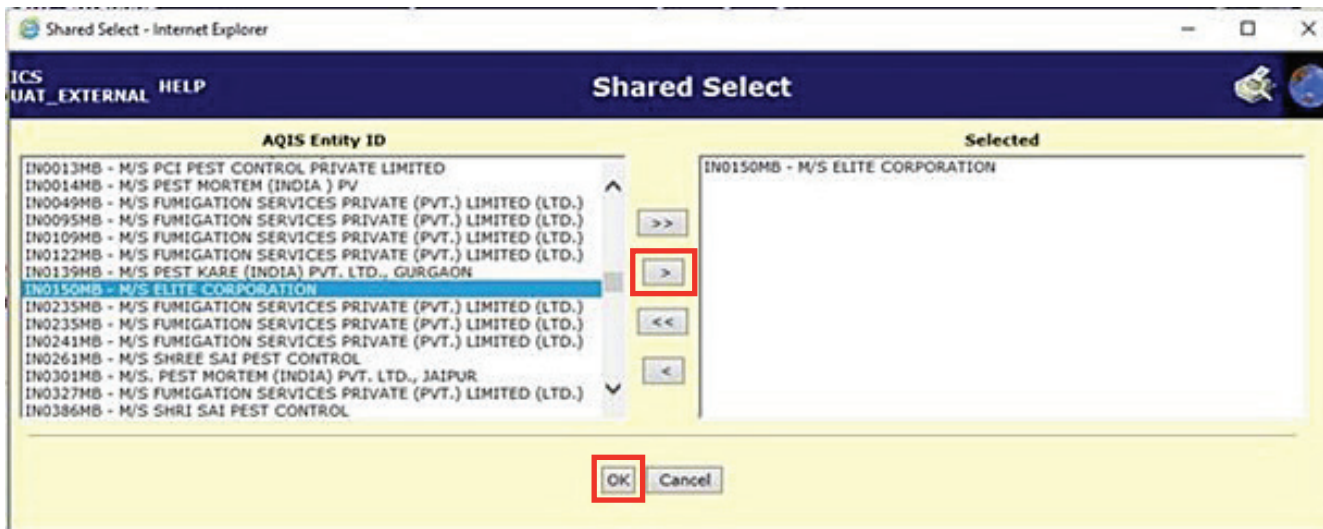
Shared Select - Internet Explorer

ICS
UAT_EXTERNAL HELP

Shared Select

AQIS Entity ID

IN0013MB - M/S PCI PEST CONTROL PRIVATE LIMITED
IN0014MB - M/S PEST MORTEM (INDIA ) PV
IN0049MB - M/S FUMIGATION SERVICES PRIVATE (PVT.) LIMITED (LTD.)
IN0095MB - M/S FUMIGATION SERVICES PRIVATE (PVT.) LIMITED (LTD.)
IN0109MB - M/S FUMIGATION SERVICES PRIVATE (PVT.) LIMITED (LTD.)
IN0122MB - M/S FUMIGATION SERVICES PRIVATE (PVT.) LIMITED (LTD.)
IN0139MB - M/S PEST KARE (INDIA) PVT. LTD., GURGAON
IN0150MB - M/S ELITE CORPORATION
IN0235MB - M/S FUMIGATION SERVICES PRIVATE (PVT.) LIMITED (LTD.)
IN0235MB - M/S FUMIGATION SERVICES PRIVATE (PVT.) LIMITED (LTD.)
IN0241MB - M/S FUMIGATION SERVICES PRIVATE (PVT.) LIMITED (LTD.)
IN0261MB - M/S SHREE SAI PEST CONTROL
IN0301MB - M/S. PEST MORTEM (INDIA) PVT. LTD., JAIPUR
IN0327MB - M/S FUMIGATION SERVICES PRIVATE (PVT.) LIMITED (LTD.)
IN0386MB - M/S SHRI SAI PEST CONTROL

>>
>
<<
<

Selected

IN0150MB - M/S ELITE CORPORATION

OK Cancel